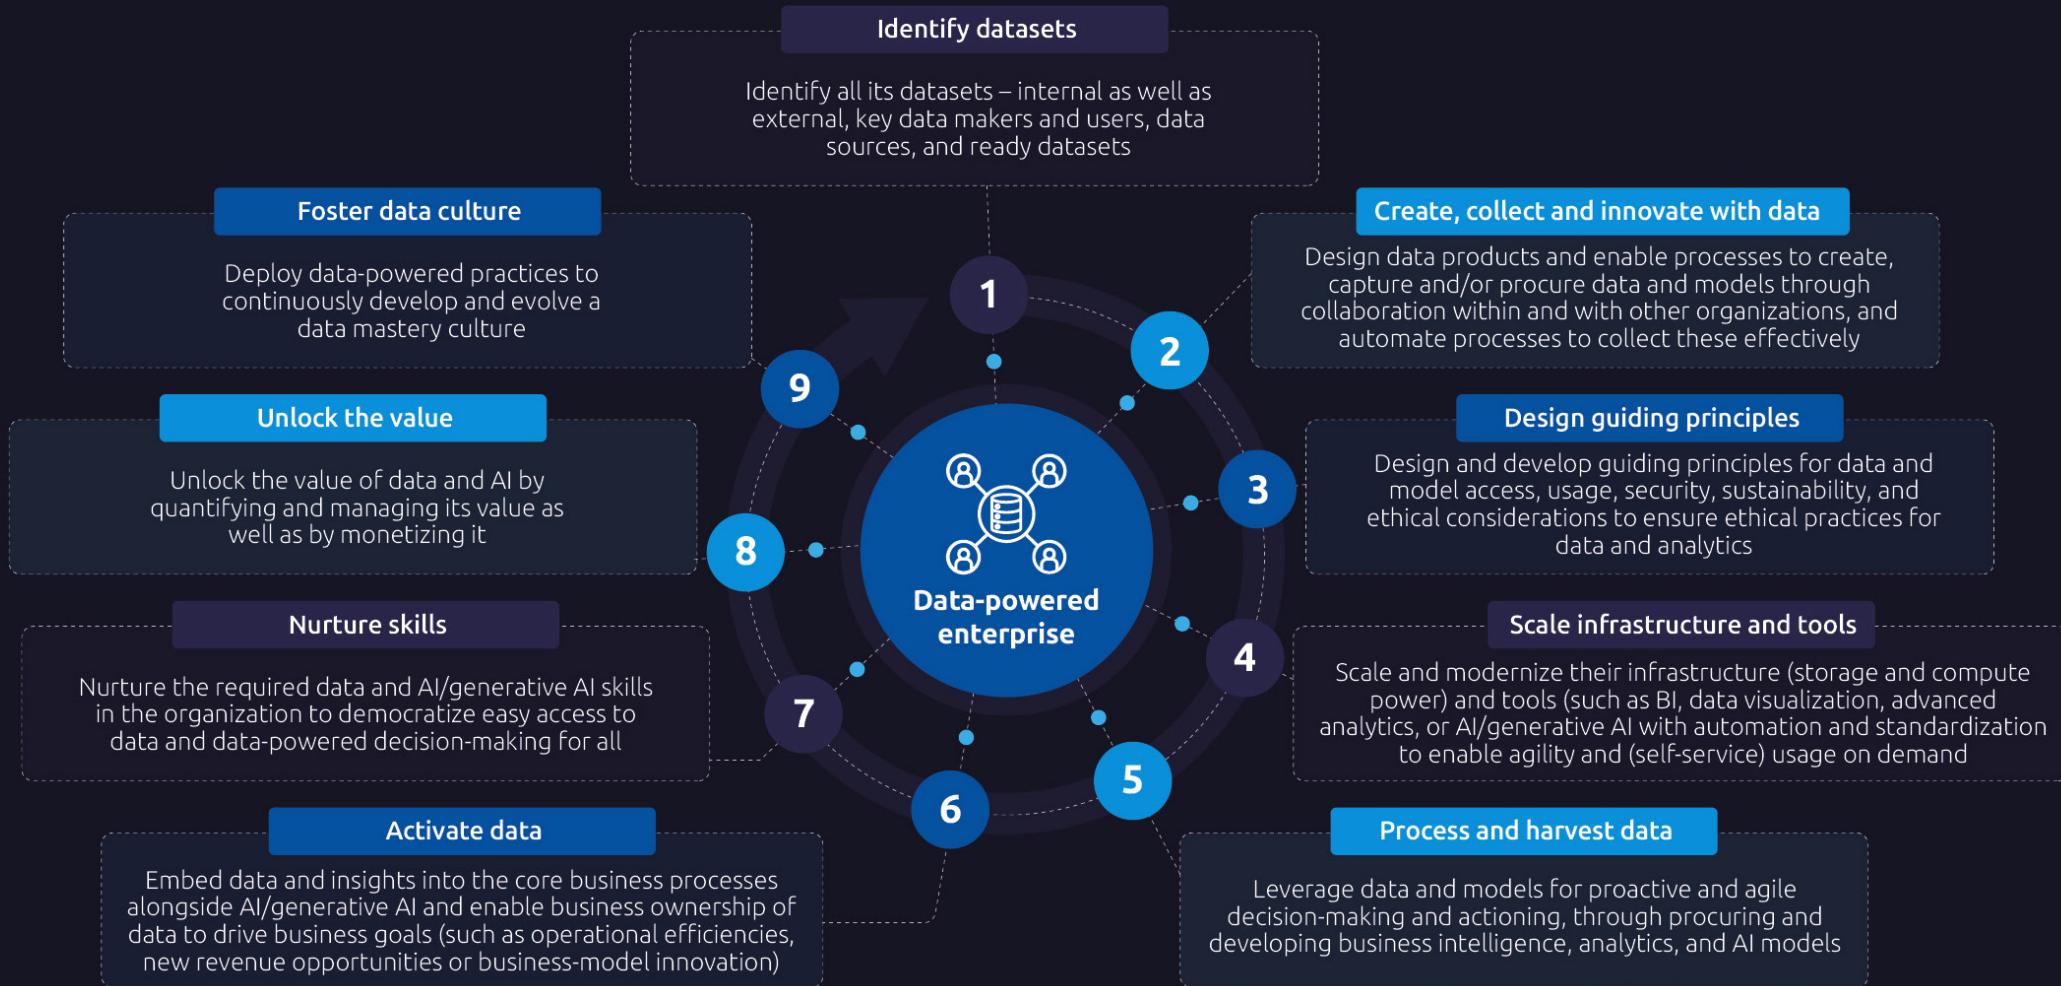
Identify datasets

Identify all its datasets – internal as well as external, key data makers and users, data sources, and ready datasets

Foster data culture

Deploy data-powered practices to continuously develop and evolve a data mastery culture

Create, collect and innovate with data

Design data products and enable processes to create, capture and/or procure data and models through collaboration within and with other organizations, and automate processes to collect these effectively

Unlock the value

Unlock the value of data and AI by quantifying and managing its value as well as by monetizing it

Design guiding principles

Design and develop guiding principles for data and model access, usage, security, sustainability, and ethical considerations to ensure ethical practices for data and analytics

1
2
3
4
5
6
7
8
9

Data-powered enterprise

Nurture skills

Nurture the required data and AI/generative AI skills in the organization to democratize easy access to data and data-powered decision-making for all

Scale infrastructure and tools

Scale and modernize their infrastructure (storage and compute power) and tools (such as BI, data visualization, advanced analytics, or AI/generative AI with automation and standardization to enable agility and (self-service) usage on demand

Activate data

Embed data and insights into the core business processes alongside AI/generative AI and enable business ownership of data to drive business goals (such as operational efficiencies, new revenue opportunities or business-model innovation)

Process and harvest data

Leverage data and models for proactive and agile decision-making and actioning, through procuring and developing business intelligence, analytics, and AI models